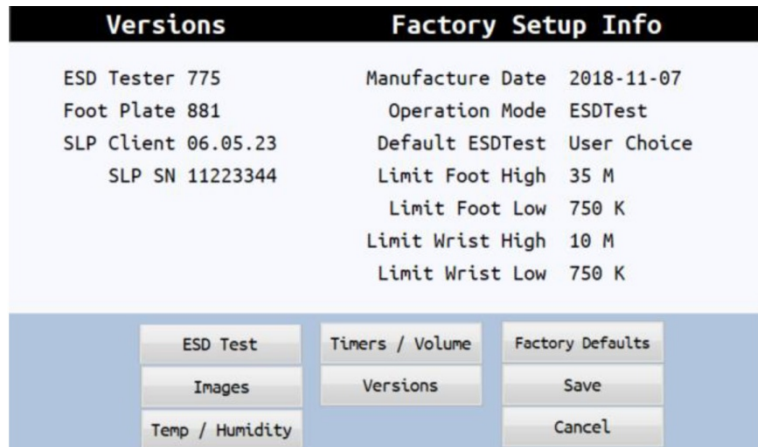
Versions

ESD Tester 775
Foot Plate 881
SLP Client 06.05.23
SLP SN 11223344

Factory Setup Info

| | |
|---|---|
| Manufacture Date | 2018-11-07 |
| Operation Mode | ESDTest |
| Default ESDTest | User Choice |
| Limit Foot High | 35 M |
| Limit Foot Low | 750 K |
| Limit Wrist High | 10 M |
| Limit Wrist Low | 750 K |

ESD Test
Images
Temp / Humidity
Timers / Volume
Versions
Factory Defaults
Save
Cancel